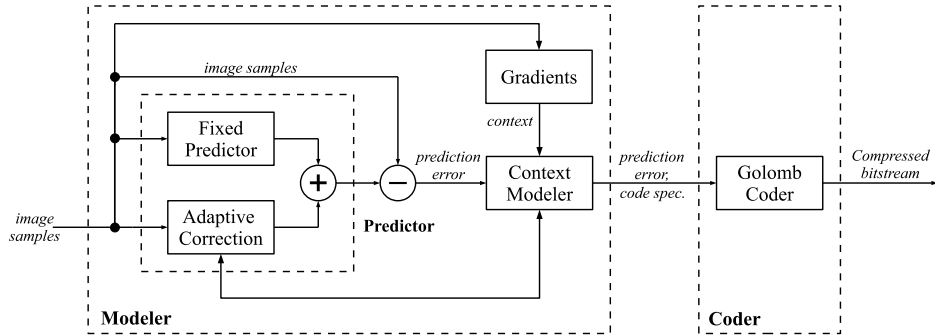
image samples

Gradients

context

Fixed Predictor

+

−

prediction error

Context Modeler

prediction error, code spec.

Golomb Coder

Compressed bitstream

image samples

Adaptive Correction

Predictor

Modeler

Coder